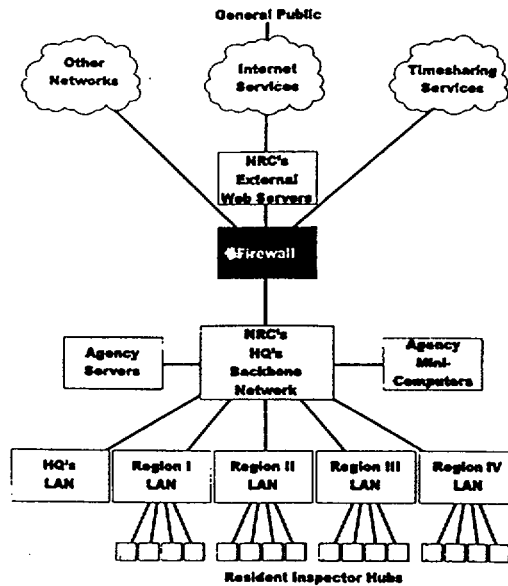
General Public

Other Networks

Internet Services

Timesharing Services

NRC's External Web Servers

Firewall

Agency Servers

NRC's HQ's Backbone Network

Agency Mini-Computers

HQ's LAN

Region I LAN

Region II LAN

Region III LAN

Region IV LAN

Resident Inspector Hubs